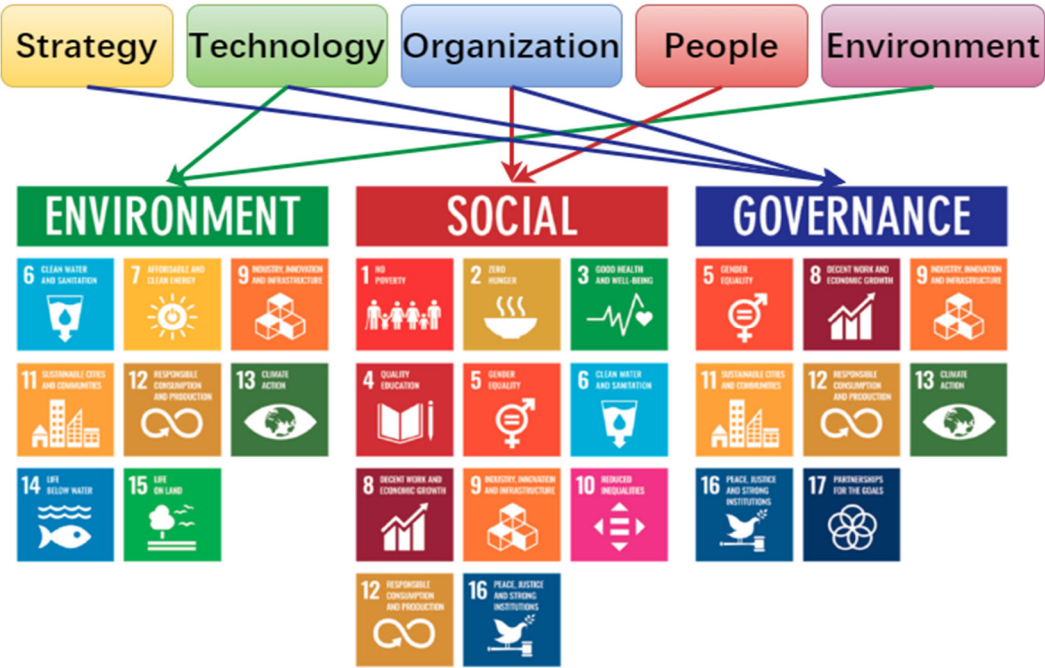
Strategy Technology Organization People Environment

ENVIRONMENT

6 CLEAN WATER AND SANITATION
7 AFFORDABLE AND CLEAN ENERGY
9 INDUSTRY, INNOVATION AND INFRASTRUCTURE
11 SUSTAINABLE CITIES AND COMMUNITIES
12 RESPONSIBLE CONSUMPTION AND PRODUCTION
13 CLIMATE ACTION
14 LIFE BELOW WATER
15 LIFE ON LAND

SOCIAL

1 NO POVERTY
2 ZERO HUNGER
3 GOOD HEALTH AND WELL-BEING
4 QUALITY EDUCATION
5 GENDER EQUALITY
6 CLEAN WATER AND SANITATION
8 DECENT WORK AND ECONOMIC GROWTH
9 INDUSTRY, INNOVATION AND INFRASTRUCTURE
10 REDUCED INEQUALITIES
12 RESPONSIBLE CONSUMPTION AND PRODUCTION
16 PEACE, JUSTICE AND STRONG INSTITUTIONS

GOVERNANCE

5 GENDER EQUALITY
8 DECENT WORK AND ECONOMIC GROWTH
9 INDUSTRY, INNOVATION AND INFRASTRUCTURE
11 SUSTAINABLE CITIES AND COMMUNITIES
12 RESPONSIBLE CONSUMPTION AND PRODUCTION
13 CLIMATE ACTION
16 PEACE, JUSTICE AND STRONG INSTITUTIONS
17 PARTNERSHIPS FOR THE GOALS